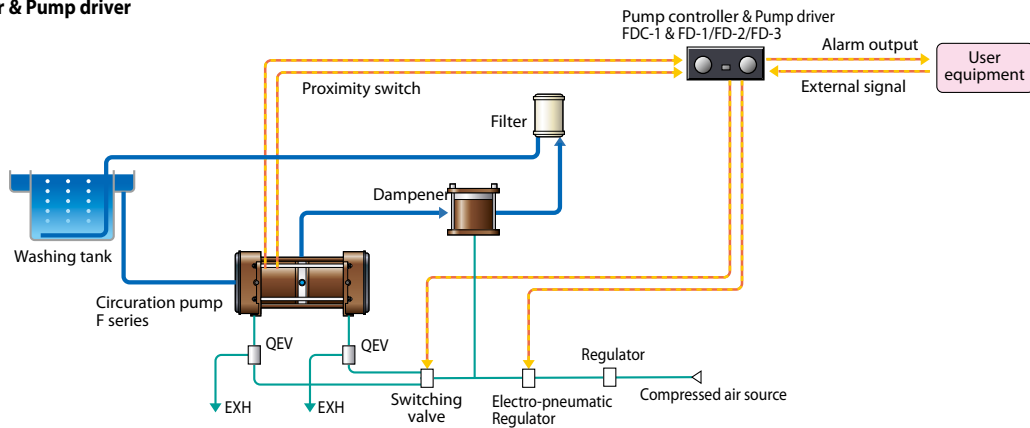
r & Pump driver

Pump controller & Pump driver
FDC-1 & FD-1/FD-2/FD-3

Alarm output

User equipment

External signal

Proximity switch

Filter

Dampener

Washing tank

Circuration pump
F series

QEV

QEV

Regulator

EXH

EXH

Switching valve

Electro-pneumatic Regulator

Compressed air source